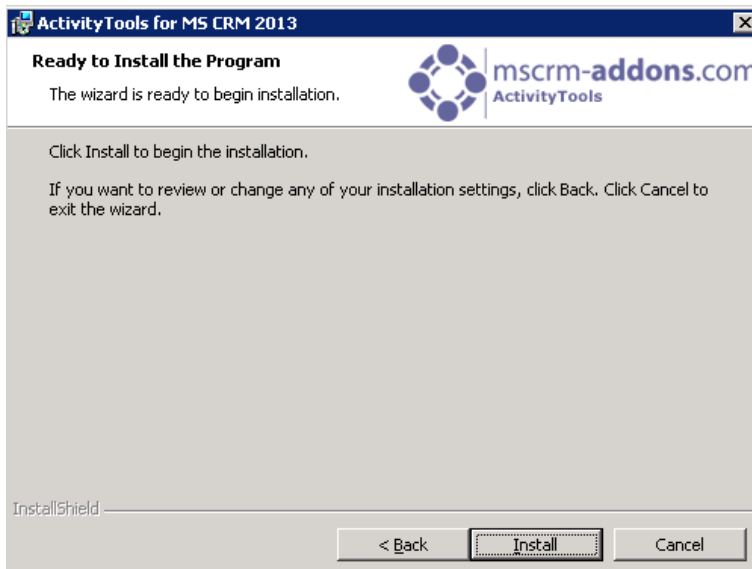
ActivityTools for MS CRM 2013

Ready to Install the Program

The wizard is ready to begin installation.

mscrm-addons.com
ActivityTools

Click Install to begin the installation.

If you want to review or change any of your installation settings, click Back. Click Cancel to exit the wizard.

InstallShield

< Back

Install

Cancel